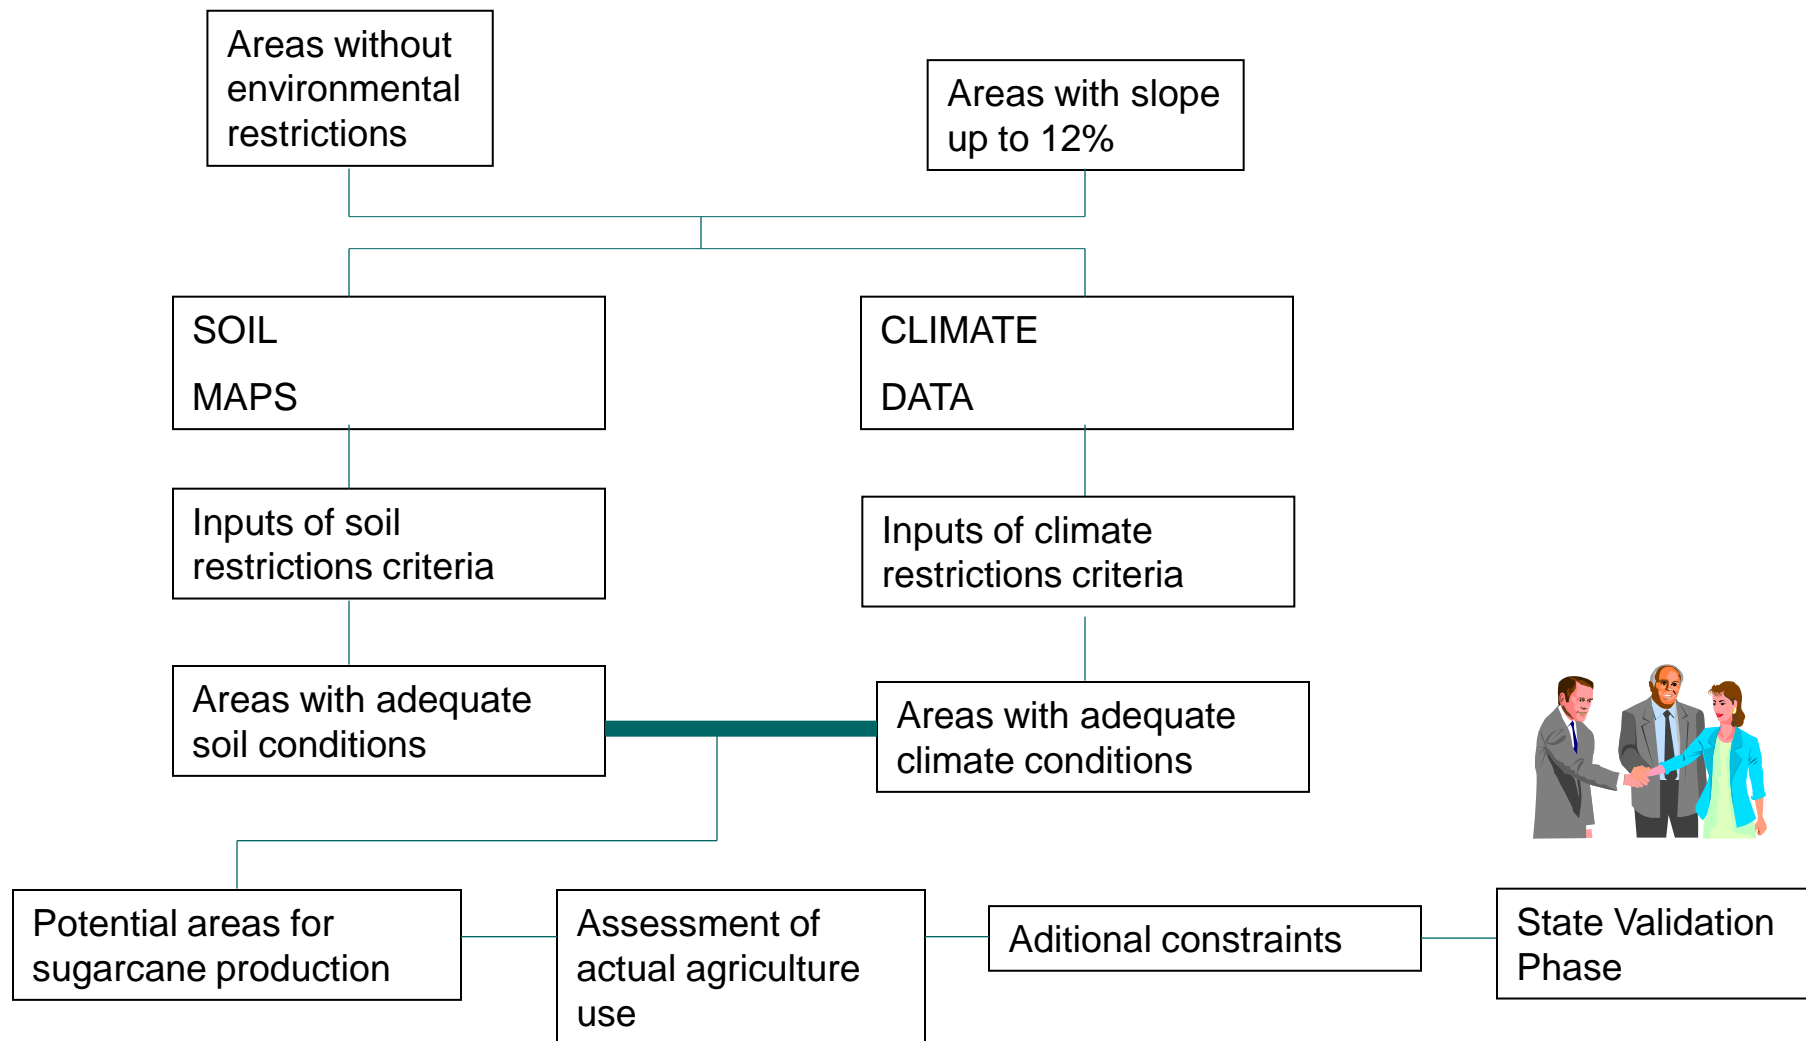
Areas without environmental restrictions

Areas with slope up to 12%

SOIL

MAPS

CLIMATE

DATA

Inputs of soil restrictions criteria

Inputs of climate restrictions criteria

Areas with adequate soil conditions

Areas with adequate climate conditions

Potential areas for sugarcane production

Assessment of actual agriculture use

Aditional constraints

State Validation Phase